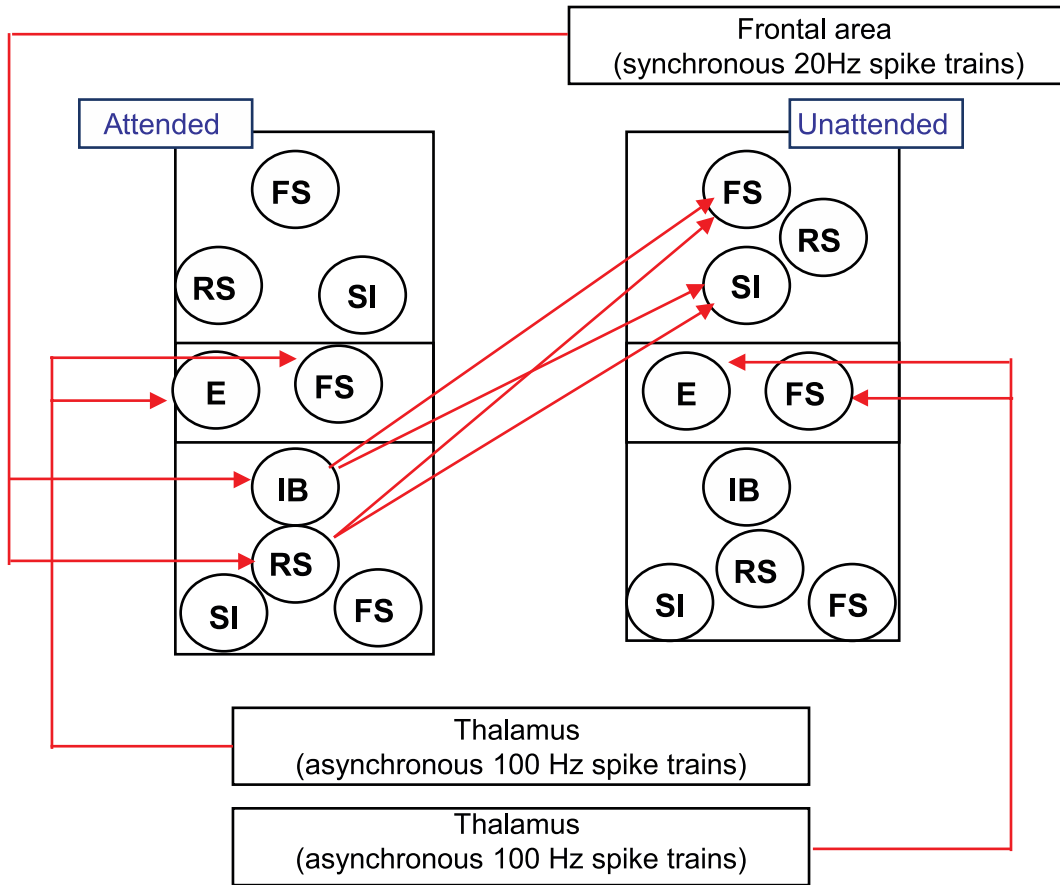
Frontal area
(synchronous 20Hz spike trains)

Attended

FS

RS

SI

E

FS

IB

RS

SI

FS

Unattended

FS

RS

SI

E

FS

IB

RS

SI

FS

Thalamus
(asynchronous 100 Hz spike trains)

Thalamus
(asynchronous 100 Hz spike trains)